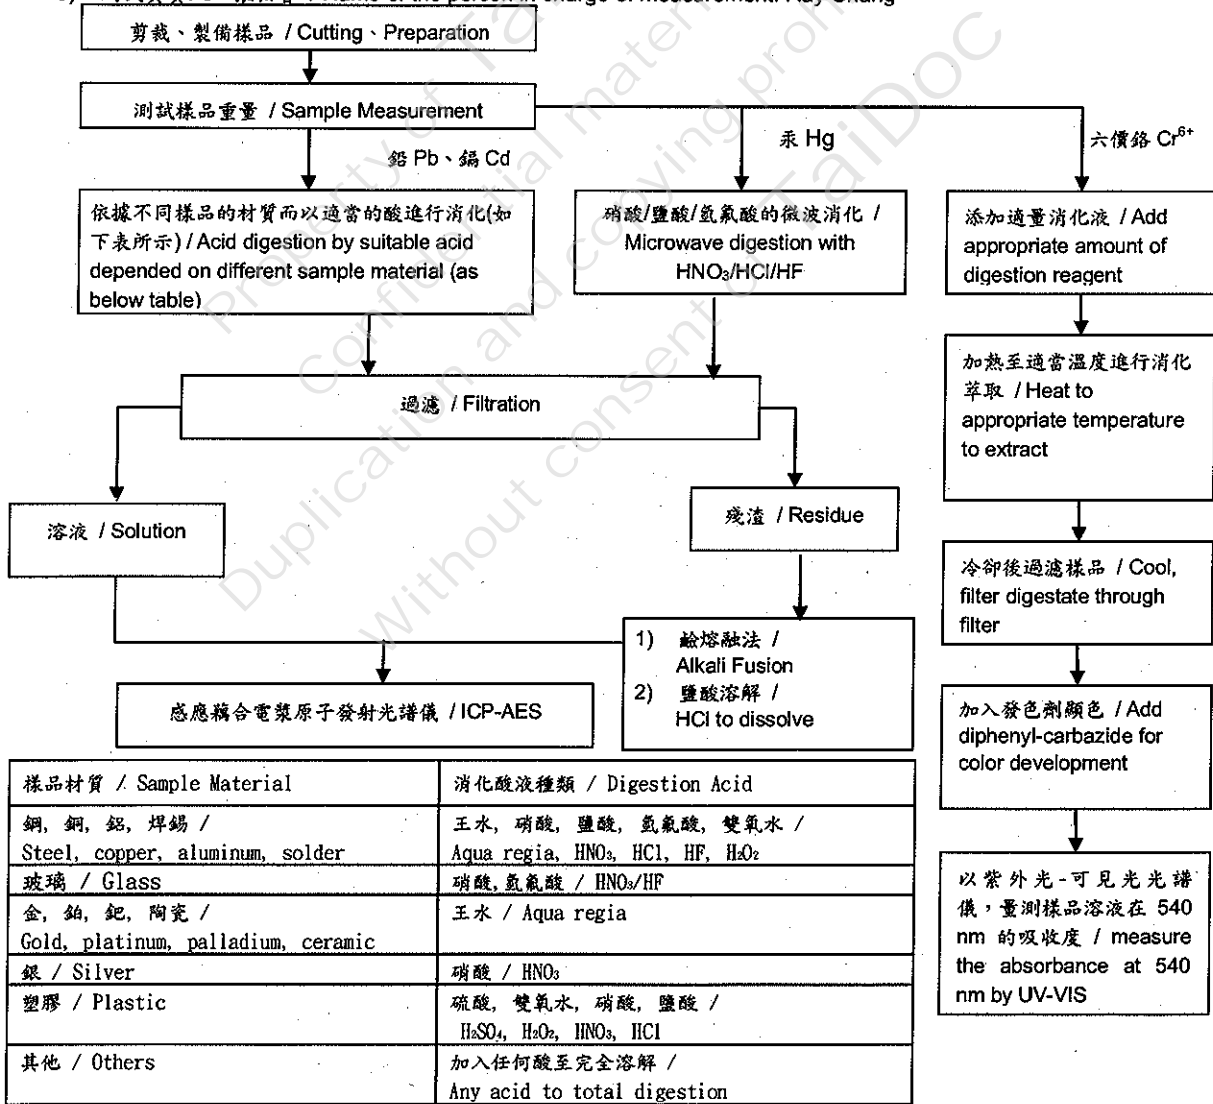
剪裁、製備樣品 / Cutting、Preparation

測試樣品重量 / Sample Measurement

鉛 Pb、鎘 Cd

汞 Hg

六價鉻 $Cr^{6+}$

依據不同樣品的材質而以適當的酸進行消化(如下表所示) / Acid digestion by suitable acid depended on different sample material (as below table)

硝酸/鹽酸/氫氟酸的微波消化 / Microwave digestion with $HNO_3$/HCl/HF

添加適量消化液 / Add appropriate amount of digestion reagent

加熱至適當溫度進行消化萃取 / Heat to appropriate temperature to extract

過濾 / Filtration

溶液 / Solution

殘渣 / Residue

冷卻後過濾樣品 / Cool, filter digestate through filter

1) 鹼熔融法 / Alkali Fusion
2) 鹽酸溶解 / HCl to dissolve

感應耦合電漿原子發射光譜儀 / ICP-AES

加入發色劑顯色 / Add diphenyl-carbazide for color development

以紫外光-可見光光譜儀，量測樣品溶液在 540 nm 的吸收度 / measure the absorbance at 540 nm by UV-VIS

| 樣品材質 / Sample Material | 消化酸液種類 / Digestion Acid |
|---|---|
| 鋼, 銅, 鋁, 焊錫 / Steel, copper, aluminum, solder | 王水, 硝酸, 鹽酸, 氫氟酸, 雙氧水 / Aqua regia, $HNO_3$, HCl, HF, $H_2O_2$ |
| 玻璃 / Glass | 硝酸, 氫氟酸 / $HNO_3$/HF |
| 金, 鉑, 鈀, 陶瓷 / Gold, platinum, palladium, ceramic | 王水 / Aqua regia |
| 銀 / Silver | 硝酸 / $HNO_3$ |
| 塑膠 / Plastic | 硫酸, 雙氧水, 硝酸, 鹽酸 / $H_2SO_4$, $H_2O_2$, $HNO_3$, HCl |
| 其他 / Others | 加入任何酸至完全溶解 / Any acid to total digestion |